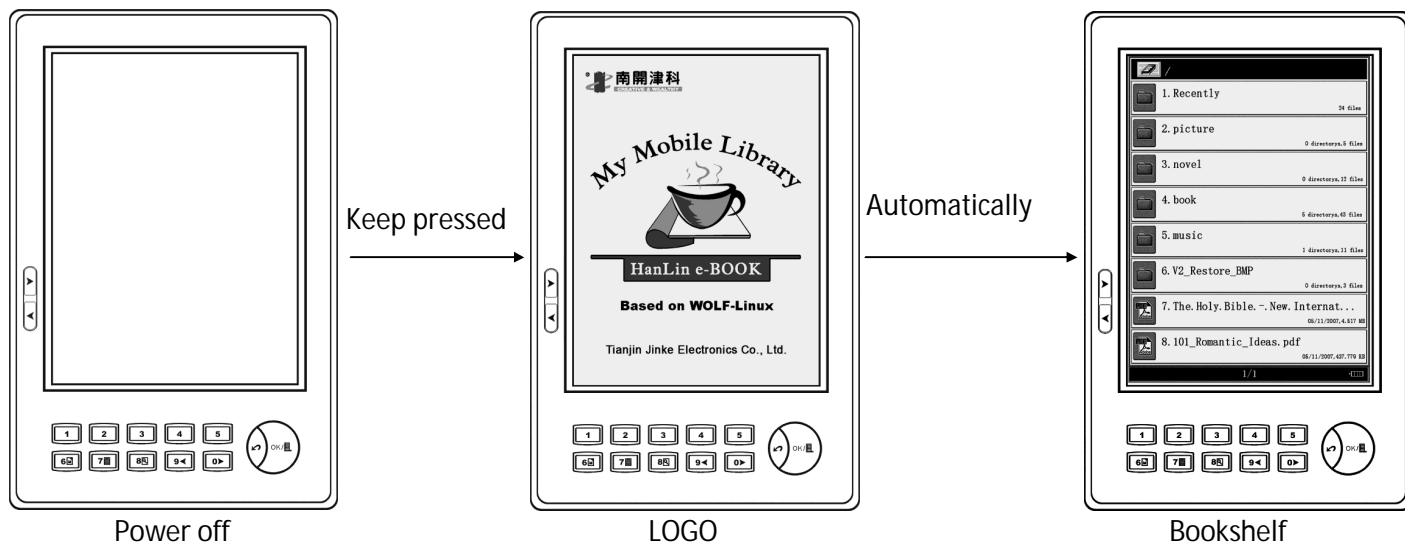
1 2 3 4 5
6 7 8 9 0
OK

Power off

Keep pressed

南開津科
CREATIVE & WEALTHY

My Mobile Library

HanLin e-BOOK

Based on WOLF-Linux

Tianjin Jinke Electronics Co., Ltd.

1 2 3 4 5
6 7 8 9 0
OK

LOGO

Automatically

/

1. Recently
24 files

2. picture
0 directorys,5 files

3. novel
0 directorys,12 files

4. book
5 directorys,43 files

5. music
1 directorys,11 files

6. V2_Restore_BMP
0 directorys,3 files

7. The. Holy. Bible. -. New. Internat...
05/11/2007,4.517 MB

8. 101_Romantic_Ideas. pdf
05/11/2007,437.779 KB

1/1

1 2 3 4 5
6 7 8 9 0
OK

Bookshelf